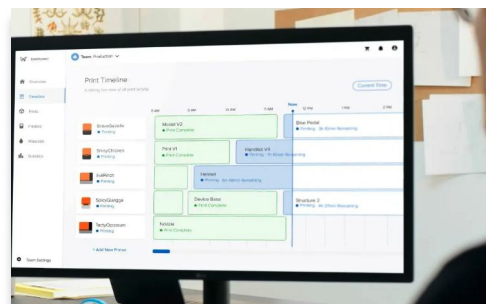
Dashboard

Team PrintCorp

Overview
Timeline
Parts
Folders
Materials
Statistics

Team Settings

Print Timeline

Current Time

Now

ElasticGazelle
Printing

ShinyChicken
Print Complete

JollyBirch
Printing

SpicyGuppy
Printing

TastyOpossum
Printing

+ Add New Printer

Model V2
Print Complete

Blow Pedal
Printing

Ford V1
Print Complete

Handles V3
Printing

Helmet
Printing

Device Base
Print Complete

Structure 2
Printing

Nozzle
Print Complete